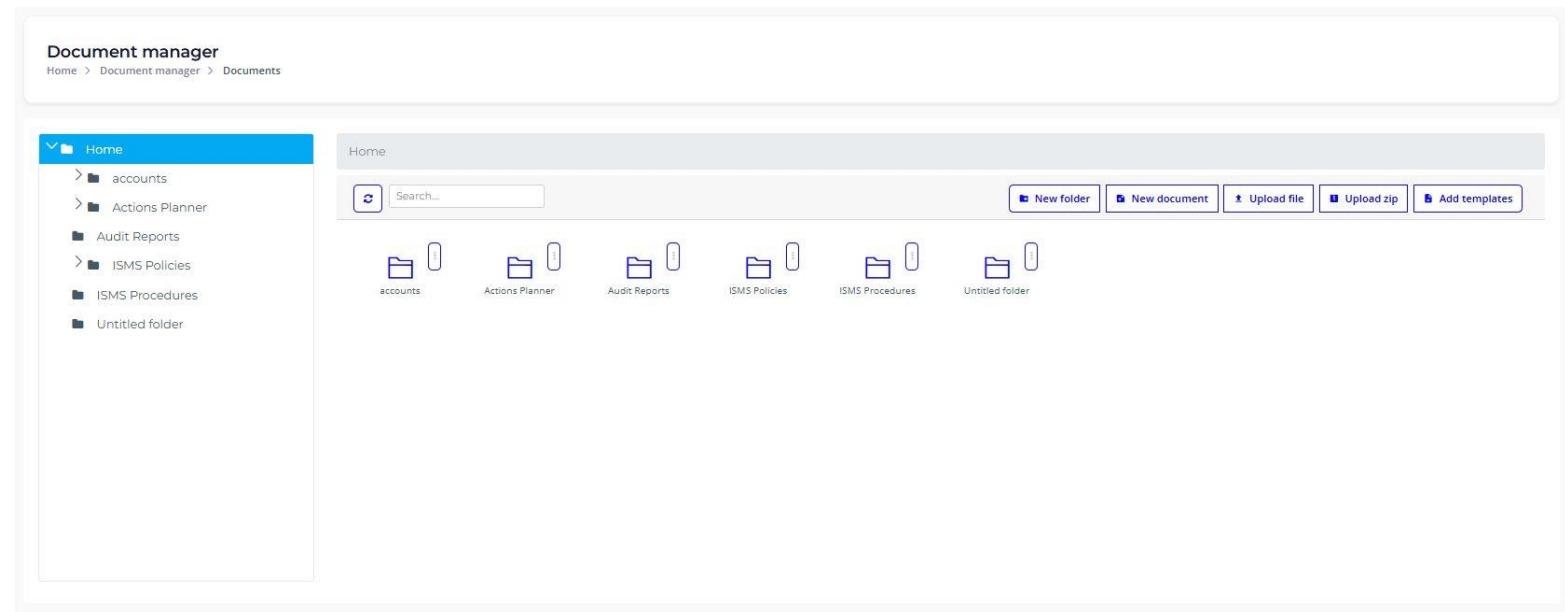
Document manager
Home > Document manager > Documents

Home
accounts
Actions Planner
Audit Reports
ISMS Policies
ISMS Procedures
Untitled folder

Home

Search...

New folder
New document
Upload file
Upload zip
Add templates

accounts
Actions Planner
Audit Reports
ISMS Policies
ISMS Procedures
Untitled folder